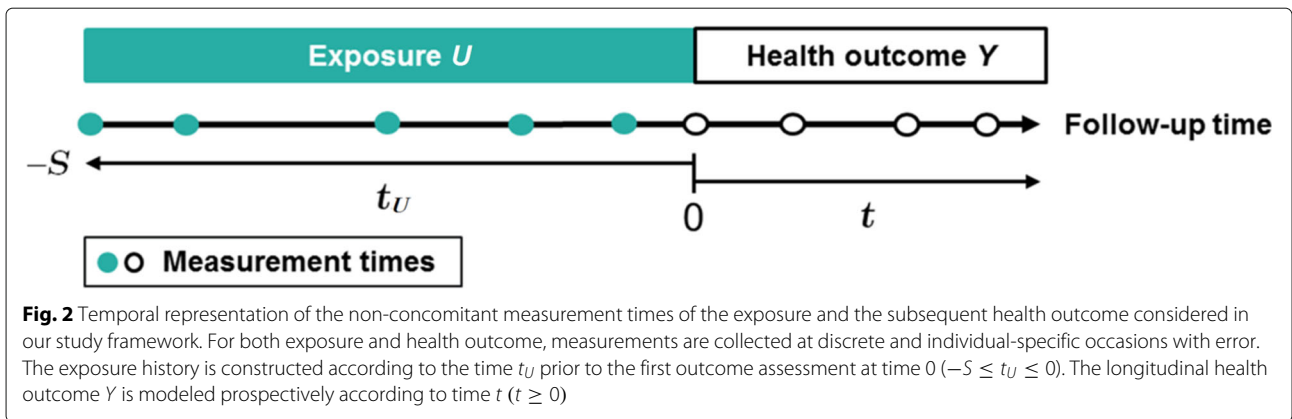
Exposure $U$

Health outcome $Y$

Follow-up time

$-S$

$t_U$

0

$t$

Measurement times

**Fig. 2** Temporal representation of the non-concomitant measurement times of the exposure and the subsequent health outcome considered in our study framework. For both exposure and health outcome, measurements are collected at discrete and individual-specific occasions with error. The exposure history is constructed according to the time $t_U$ prior to the first outcome assessment at time 0 ($-S \leq t_U \leq 0$). The longitudinal health outcome $Y$ is modeled prospectively according to time $t$ ($t \geq 0$)